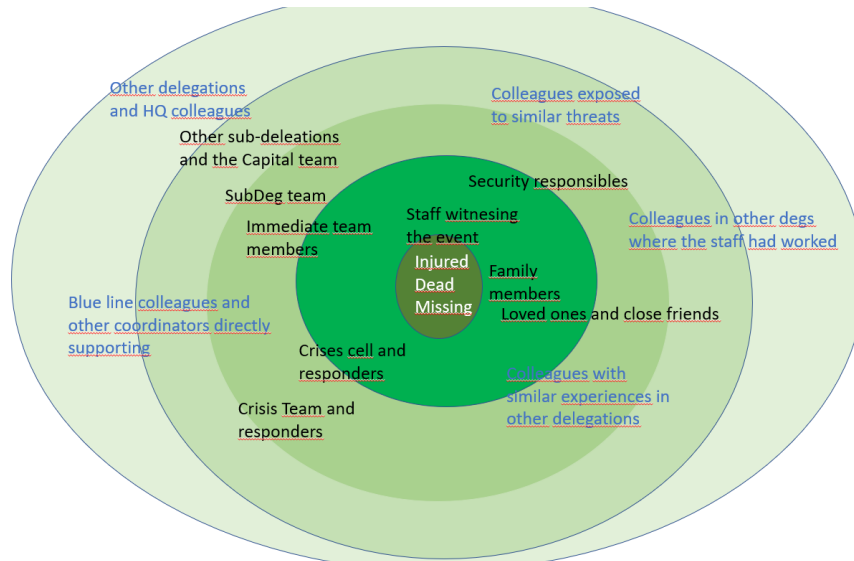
Other delegations and HQ colleagues

Colleagues exposed to similar threats

Other sub-deleations and the Capital team

Security responsibles

SubDeg team

Staff witnesing the event

Immediate team members

Colleagues in other degs where the staff had worked

Injured
Dead
Missing

Family members

Loved ones and close friends

Blue line colleagues and other coordinators directly supporting

Crises cell and responders

Colleagues with similar experiences in other delegations

Crisis Team and responders